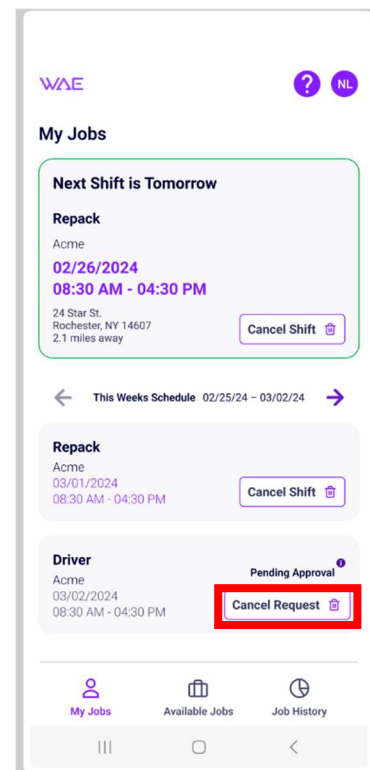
WAE

?

NL

My Jobs

Next Shift is Tomorrow

Repack

Acme

02/26/2024

08:30 AM - 04:30 PM

24 Star St.
Rochester, NY 14607
2.1 miles away

Cancel Shift

This Weeks Schedule 02/25/24 – 03/02/24

Repack

Acme

03/01/2024

08:30 AM - 04:30 PM

Cancel Shift

Driver

Acme

03/02/2024

08:30 AM - 04:30 PM

Pending Approval

Cancel Request

My Jobs

Available Jobs

Job History